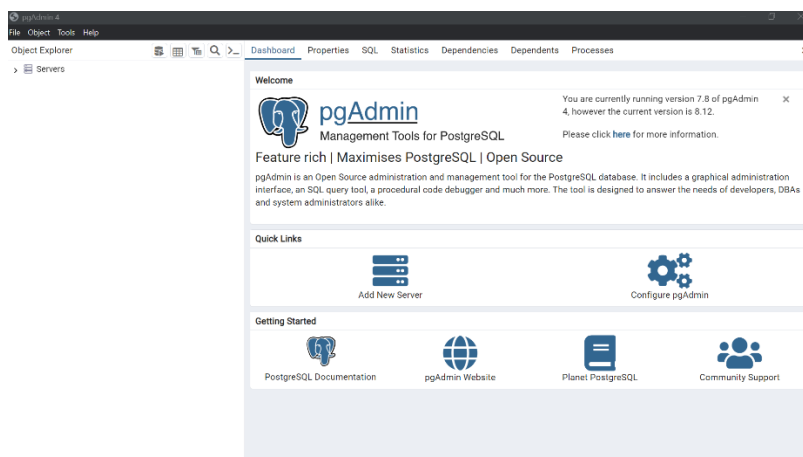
pgAdmin 4

File Object Tools Help

Object Explorer

Servers

Dashboard Properties SQL Statistics Dependencies Dependents Processes

Welcome

pgAdmin

Management Tools for PostgreSQL

You are currently running version 7.8 of pgAdmin 4, however the current version is 8.12.

Please click here for more information.

Feature rich | Maximises PostgreSQL | Open Source

pgAdmin is an Open Source administration and management tool for the PostgreSQL database. It includes a graphical administration interface, an SQL query tool, a procedural code debugger and much more. The tool is designed to answer the needs of developers, DBAs and system administrators alike.

Quick Links

Add New Server

Configure pgAdmin

Getting Started

PostgreSQL Documentation

pgAdmin Website

Planet PostgreSQL

Community Support